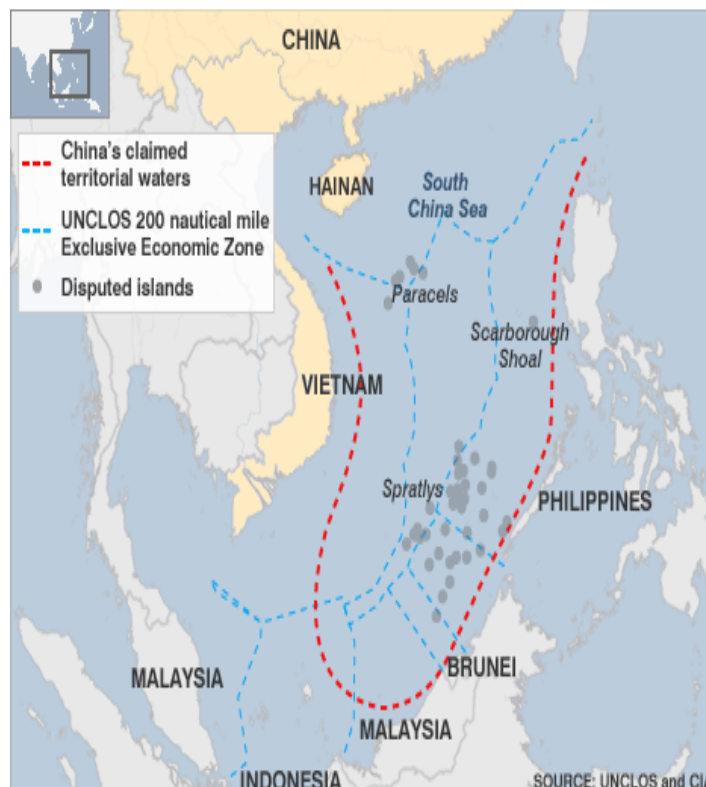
CHINA

China's claimed territorial waters

UNCLOS 200 nautical mile Exclusive Economic Zone

Disputed islands

HAINAN

South China Sea

Paracels

Scarborough Shoal

VIETNAM

Spratlys

PHILIPPINES

MALAYSIA

BRUNEI

MALAYSIA

INDONESIA

SOURCE: UNCLOS and C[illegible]